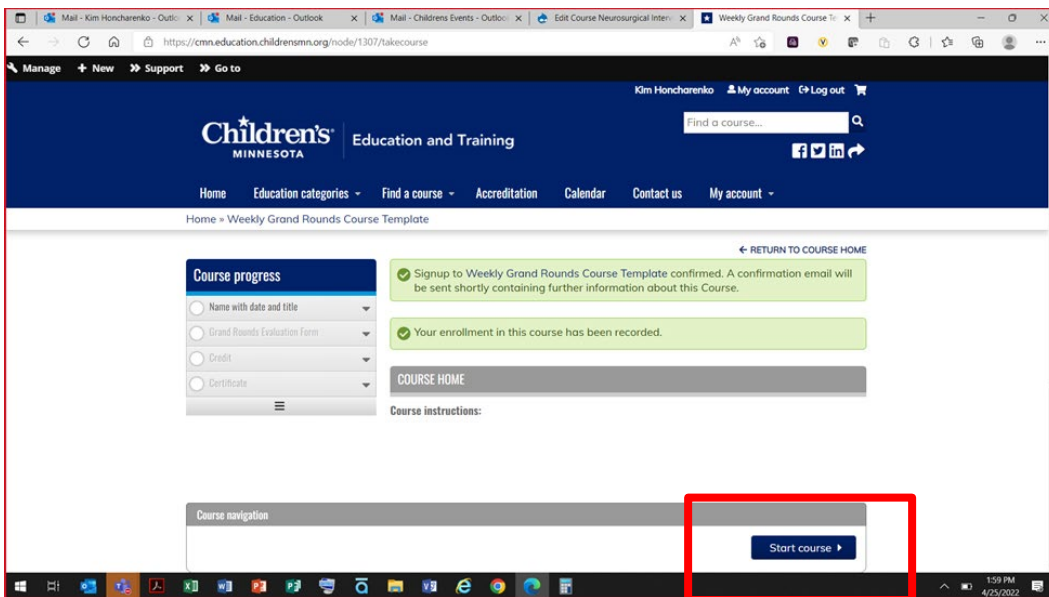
Mail - Kim Honcharenko - Outlo ×
Mail - Education - Outlook ×
Mail - Childrens Events - Outlo ×
Edit Course Neurosurgical Interv ×
Weekly Grand Rounds Course Te ×
+

https://cmn.education.childrensmn.org/node/1307/takecourse

Manage + New » Support » Go to

Kim Honcharenko My account Log out

Children's MINNESOTA | Education and Training

Find a course...

Home Education categories ▾ Find a course ▾ Accreditation Calendar Contact us My account ▾

Home » Weekly Grand Rounds Course Template

← RETURN TO COURSE HOME

Course progress

Name with date and title

Grand Rounds Evaluation Form

Credit

Certificate

Signup to Weekly Grand Rounds Course Template confirmed. A confirmation email will be sent shortly containing further information about this Course.

Your enrollment in this course has been recorded.

COURSE HOME

Course instructions:

Course navigation

Start course ▸

1:59 PM
4/25/2022